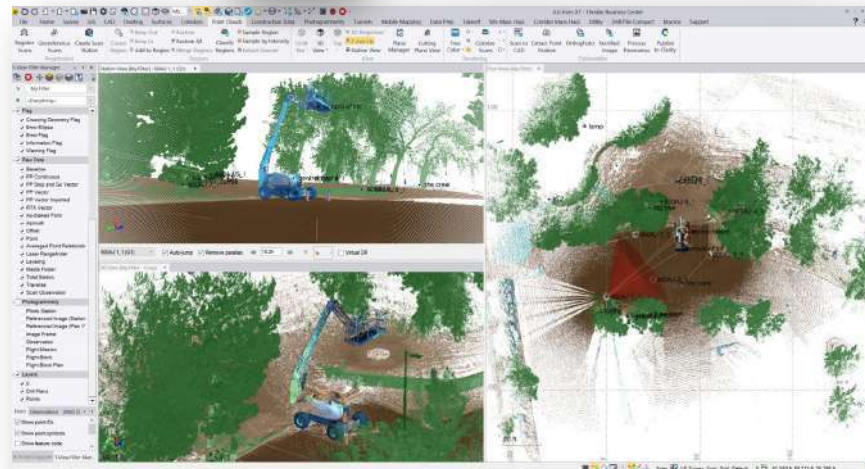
File Home Survey GIS CAD Drafting Surfaces Corridors Point Clouds Construction Data Photogrammetry Tunnels Mobile Mapping Data Prep Takeoff 3D Mass Haul Corridor Mass Haul Utility IMB File Compact Monitor Support

Trimble Business Center

Register Scans Georeference Scans Create Scan Station Classify Regions Sample Region Sample by Intensity Refresh Elevation Region Manager Cutting Plane View Scan to CAD Extract Point Feature Orthophoto Rectified Image Process Panorama Publish to Clarity

Registration Regions View Modeling Deliverables

Flag
Crossing Geometry Flag
Error Flag
Error Flag
Information Flag
Warning Flag
Raw Data
Baseline
RTK Continuous
RTK Setup and Go Vector
RTK Vector
RTK Vector Imported
RTX Vector
Inclinated Point
Azimuth
Offset
Point
Averaged Point Reference
Laser Rangefinder
Leveling
Stack Finder
Total Station
Traverse
Scan Observation
Photogrammetry
Photo Station
Referenced Image (Station)
Referenced Image (Plan View)
Image Frame
Observation
Flight Mission
Flight Block
Flight Block Plan
Layers
Drill Plans
Points

Show point IDs
Show point symbols
Show feature code

Auto-zoom Remove parallax Virtual 3D

tamp